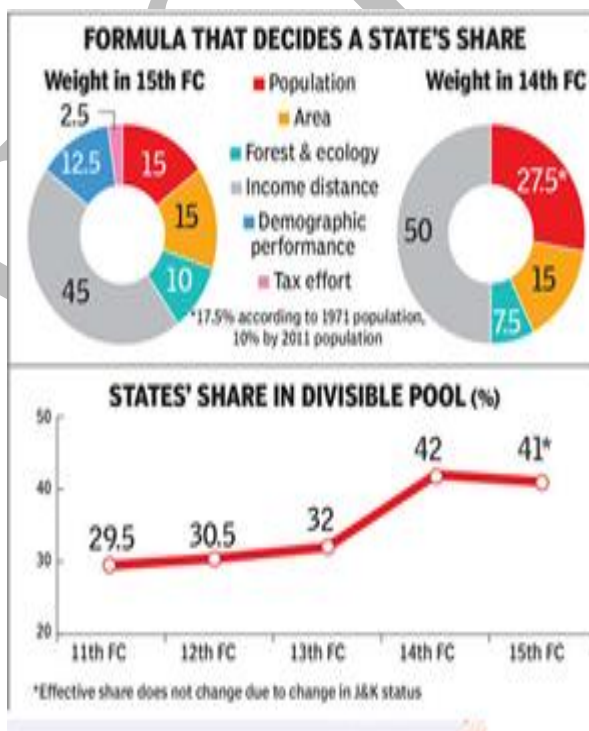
FORMULA THAT DECIDES A STATE'S SHARE

Weight in 15th FC

2.5
12.5
15
15
10
45

Population
Area
Forest & ecology
Income distance
Demographic performance
Tax effort

*17.5% according to 1971 population, 10% by 2011 population

Weight in 14th FC

27.5*
15
7.5
50

STATES' SHARE IN DIVISIBLE POOL (%)

50
40
30
20

29.5
30.5
32
42
41*

11th FC
12th FC
13th FC
14th FC
15th FC

*Effective share does not change due to change in J&K status